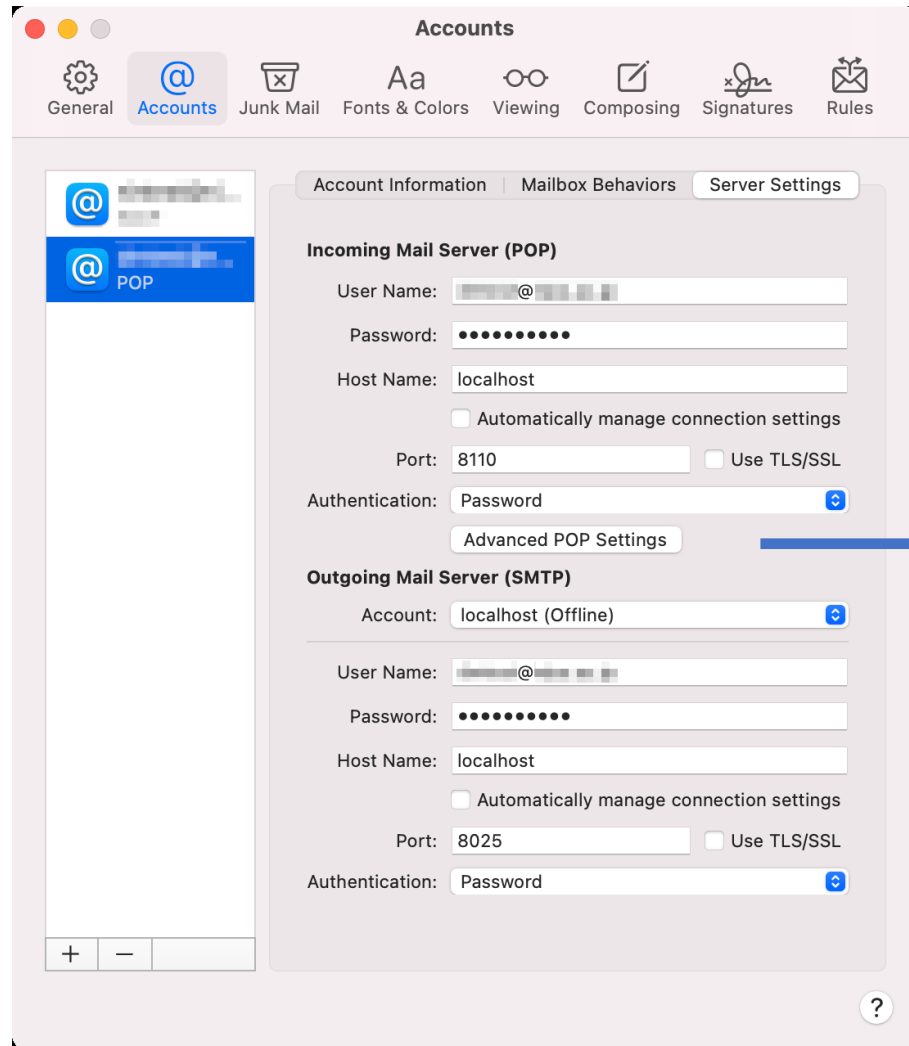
Accounts

General Accounts Junk Mail Fonts & Colors Viewing Composing Signatures Rules

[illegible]

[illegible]
POP

Account Information | Mailbox Behaviors | Server Settings

Incoming Mail Server (POP)

User Name: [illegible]@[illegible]

Password: ••••••••••

Host Name: localhost

Automatically manage connection settings

Port: 8110 Use TLS/SSL

Authentication: Password

Advanced POP Settings

Outgoing Mail Server (SMTP)

Account: localhost (Offline)

User Name: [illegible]@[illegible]

Password: ••••••••••

Host Name: localhost

Automatically manage connection settings

Port: 8025 Use TLS/SSL

Authentication: Password

+ −

?